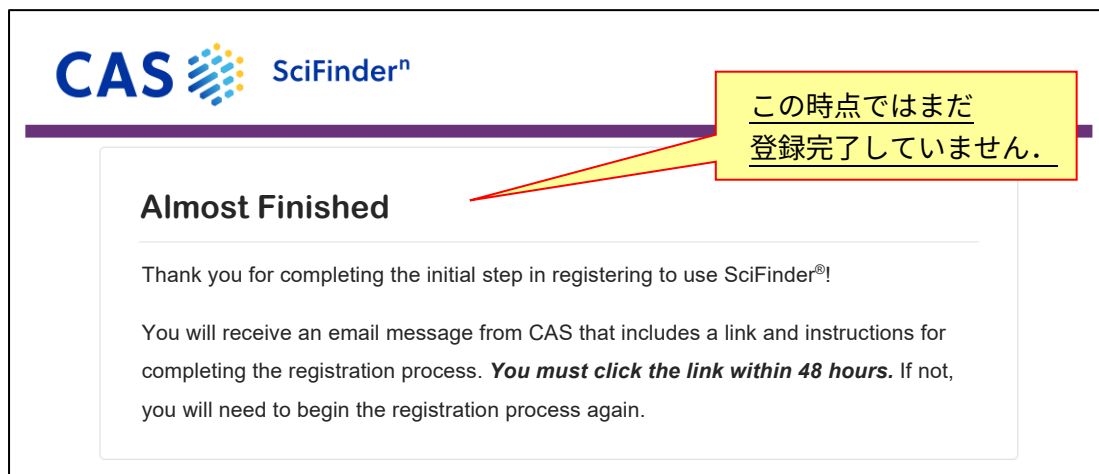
CAS SciFinder$^n$

この時点ではまだ
登録完了していません.

Almost Finished

Thank you for completing the initial step in registering to use SciFinder®!

You will receive an email message from CAS that includes a link and instructions for completing the registration process. ***You must click the link within 48 hours.*** If not, you will need to begin the registration process again.